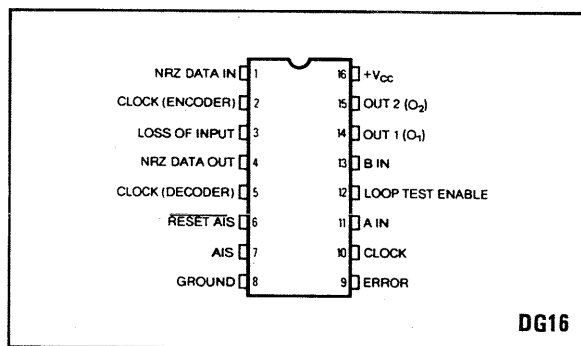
NRZ DATA IN 1
CLOCK (ENCODER) 2
LOSS OF INPUT 3
NRZ DATA OUT 4
CLOCK (DECODER) 5
$\overline{\text{RESET AIS}}$ 6
AIS 7
GROUND 8

16 $+V_{CC}$
15 OUT 2 ($O_2$)
14 OUT 1 ($O_1$)
13 B IN
12 LOOP TEST ENABLE
11 A IN
10 CLOCK
9 ERROR

DG16